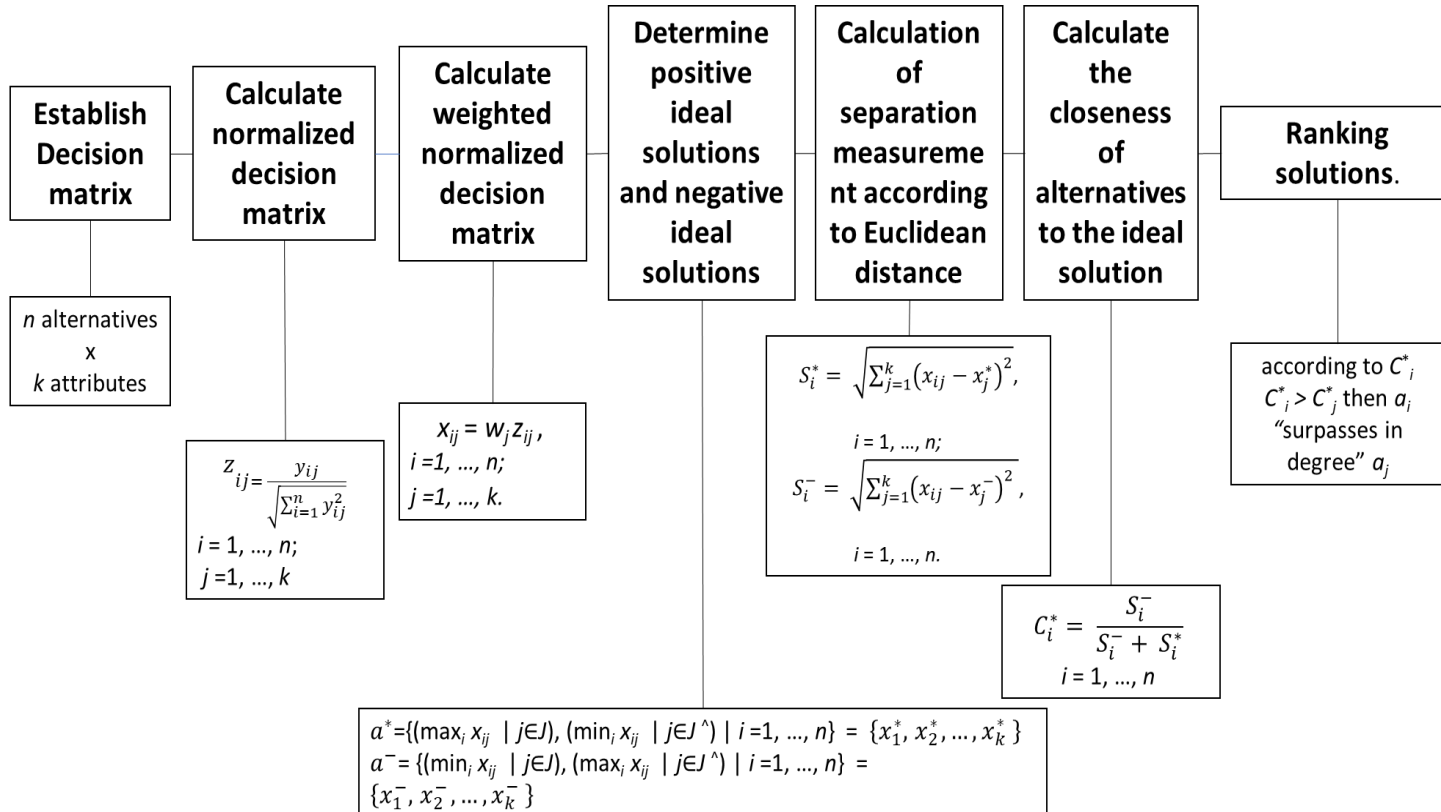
Establish Decision matrix

Calculate normalized decision matrix

Calculate weighted normalized decision matrix

Determine positive ideal solutions and negative ideal solutions

Calculation of separation measurement according to Euclidean distance

Calculate the closeness of alternatives to the ideal solution

Ranking solutions.

$n$ alternatives x $k$ attributes

$z_{ij} = \frac{y_{ij}}{\sqrt{\sum_{i=1}^{n} y_{ij}^2}}$
$i$ = 1, ..., $n$;
$j$ =1, ..., $k$

$x_{ij} = w_j z_{ij}$,
$i$ =1, ..., $n$;
$j$ =1, ..., $k$.

$S_i^* = \sqrt{\sum_{j=1}^{k} (x_{ij} - x_j^*)^2}$,
$i$ = 1, ..., $n$;
$S_i^- = \sqrt{\sum_{j=1}^{k} (x_{ij} - x_j^-)^2}$,
$i$ = 1, ..., $n$.

$C_i^* = \frac{S_i^-}{S_i^- + S_i^*}$
$i$ = 1, ..., $n$

according to $C^*_i$
$C^*_i > C^*_j$ then $a_i$ "surpasses in degree" $a_j$

$a^*$={(max$_i$ $x_{ij}$ | $j$∈$J$), (min$_i$ $x_{ij}$ | $j$∈$J$^) | $i$ =1, ..., $n$} = $\{x_1^*, x_2^*, \ldots, x_k^*\}$
$a^-$= {(min$_i$ $x_{ij}$ | $j$∈$J$), (max$_i$ $x_{ij}$ | $j$∈$J$^) | $i$ =1, ..., $n$} = $\{x_1^-, x_2^-, \ldots, x_k^-\}$